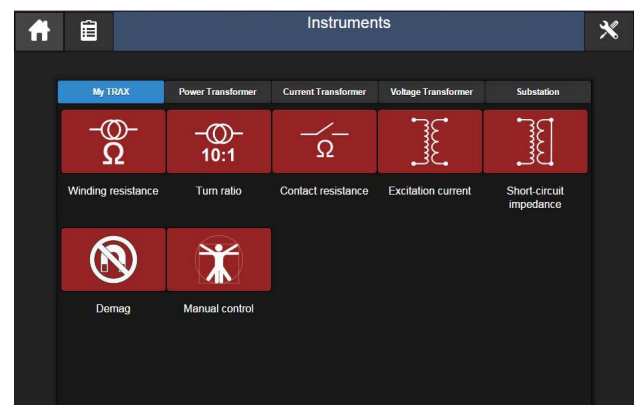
Instruments

My TRAX
Power Transformer
Current Transformer
Voltage Transformer
Substation

Ω
Winding resistance

10:1
Turn ratio

Ω
Contact resistance

Excitation current

Short-circuit impedance

Demag

Manual control